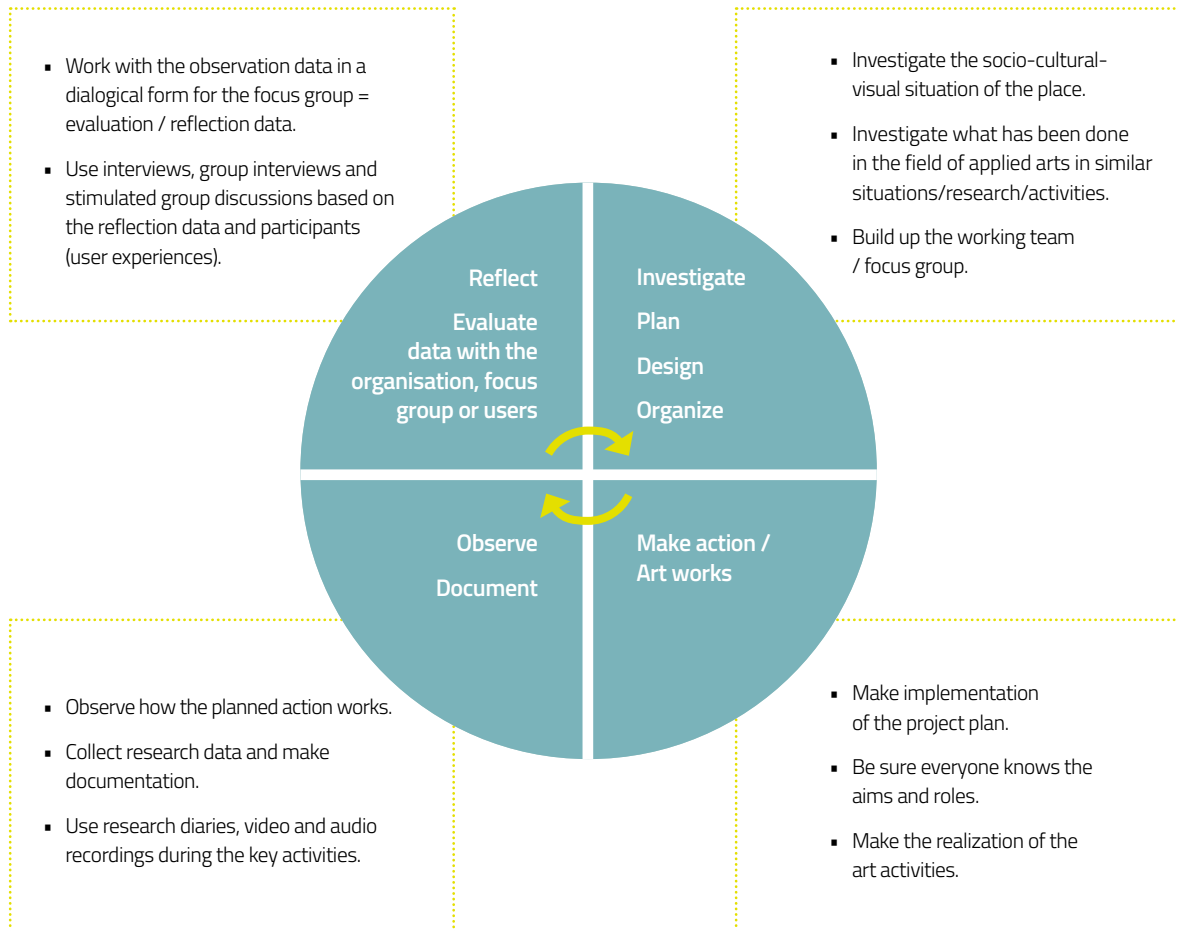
- Work with the observation data in a dialogical form for the focus group = evaluation / reflection data.
- Use interviews, group interviews and stimulated group discussions based on the reflection data and participants (user experiences).

- Investigate the socio-cultural-visual situation of the place.
- Investigate what has been done in the field of applied arts in similar situations/research/activities.
- Build up the working team / focus group.

Reflect

Evaluate data with the organisation, focus group or users

Investigate

Plan

Design

Organize

Observe

Document

Make action / Art works

- Observe how the planned action works.
- Collect research data and make documentation.
- Use research diaries, video and audio recordings during the key activities.

- Make implementation of the project plan.
- Be sure everyone knows the aims and roles.
- Make the realization of the art activities.